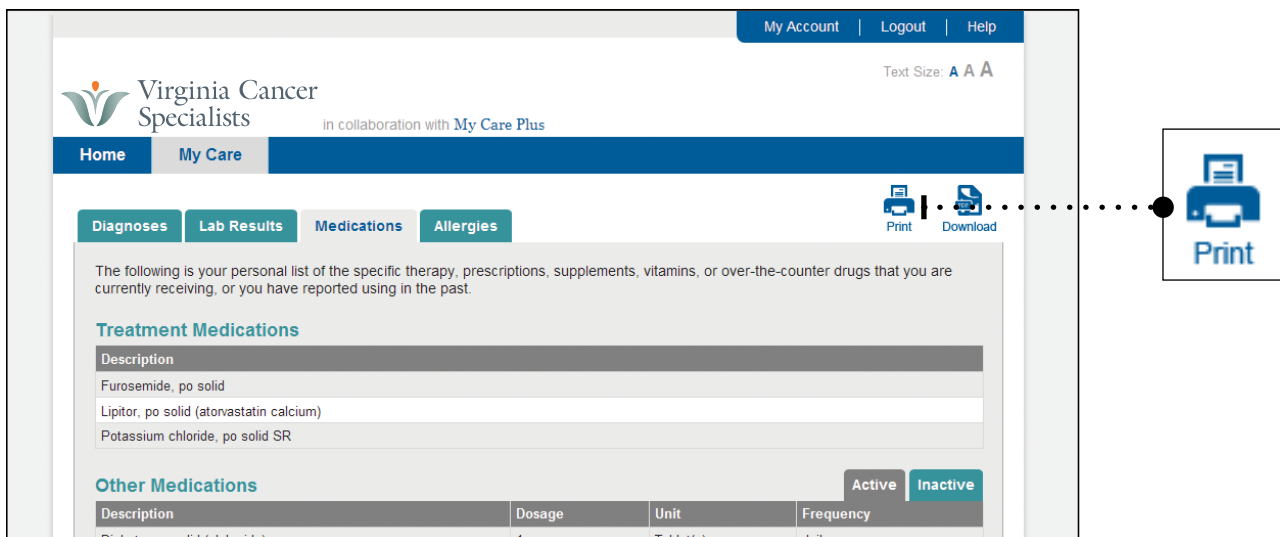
My Account | Logout | Help

Text Size: A A A

Virginia Cancer Specialists

in collaboration with My Care Plus

Home
My Care

Print
Download

Print

Diagnoses
Lab Results
Medications
Allergies

The following is your personal list of the specific therapy, prescriptions, supplements, vitamins, or over-the-counter drugs that you are currently receiving, or you have reported using in the past.

Treatment Medications

| Description |
|---|
| Furosemide, po solid |
| Lipitor, po solid (atorvastatin calcium) |
| Potassium chloride, po solid SR |

Other Medications

Active
Inactive

| Description | Dosage | Unit | Frequency |
|---|---|---|---|
| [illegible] | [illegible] | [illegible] | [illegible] |